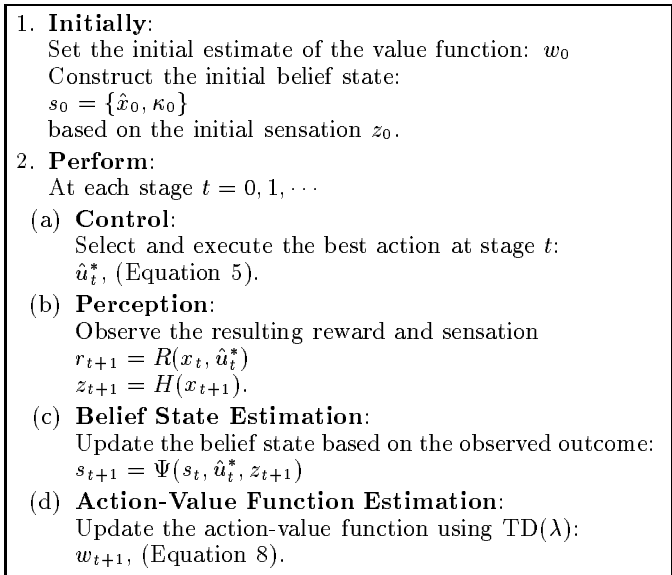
1. **Initially**:
Set the initial estimate of the value function: $w_0$
Construct the initial belief state:
$s_0 = \{\hat{x}_0, \kappa_0\}$
based on the initial sensation $z_0$.

2. **Perform**:
At each stage $t = 0, 1, \cdots$

(a) **Control**:
Select and execute the best action at stage $t$:
$\hat{u}_t^*$, (Equation 5).

(b) **Perception**:
Observe the resulting reward and sensation
$r_{t+1} = R(x_t, \hat{u}_t^*)$
$z_{t+1} = H(x_{t+1})$.

(c) **Belief State Estimation**:
Update the belief state based on the observed outcome:
$s_{t+1} = \Psi(s_t, \hat{u}_t^*, z_{t+1})$

(d) **Action-Value Function Estimation**:
Update the action-value function using TD($\lambda$):
$w_{t+1}$, (Equation 8).